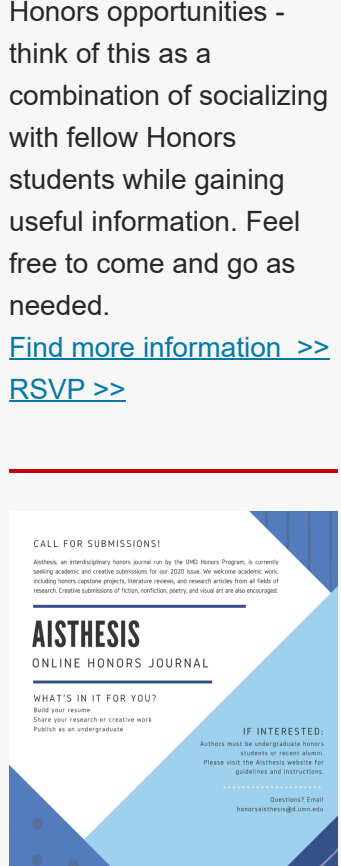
Honors opportunities - think of this as a combination of socializing with fellow Honors students while gaining useful information. Feel free to come and go as needed.
Find more information >>
RSVP >>

CALL FOR SUBMISSIONS!

Aisthesis, an interdisciplinary honors journal run by the UMD Honors Program, is currently seeking academic and creative submissions for our 2020 Issue. We welcome academic work, including honors capstone projects, literature reviews, and research articles from all fields of research. Creative submissions of fiction, nonfiction, poetry, and visual art are also encouraged.

AISTHESIS
ONLINE HONORS JOURNAL

WHAT'S IN IT FOR YOU?
Build your resume
Share your research or creative work
Publish as an undergraduate

IF INTERESTED:
Authors must be undergraduate honors students or recent alumni.
Please visit the Aisthesis website for guidelines and instructions.

Questions? Email
honorsaisthesis@d.umn.edu